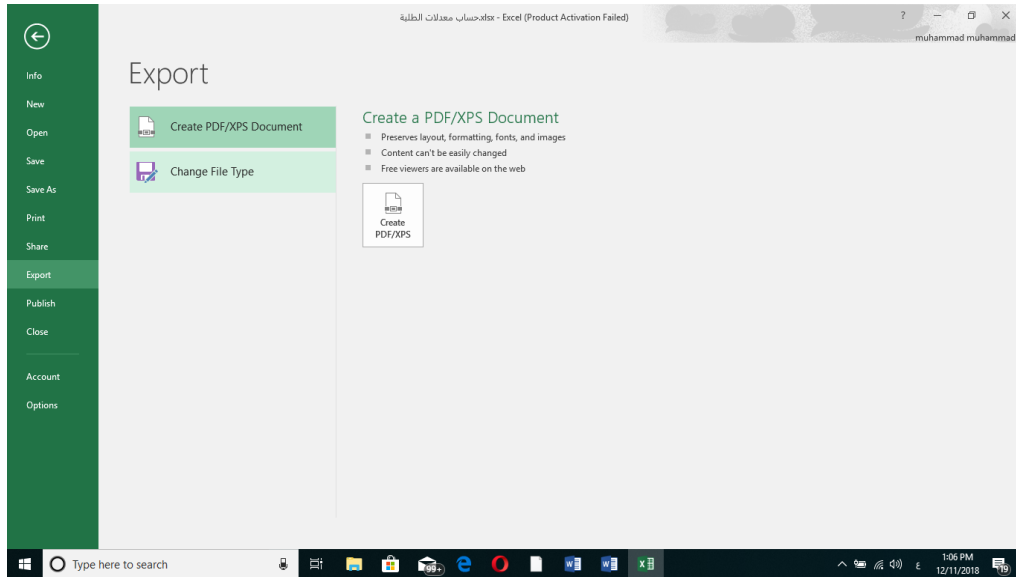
حساب معدلات الطلبة.xlsx - Excel (Product Activation Failed)

? — ☐ ×

muhammad muhammad

Info
New
Open
Save
Save As
Print
Share
Export
Publish
Close
Account
Options

Export

Create PDF/XPS Document
Change File Type

Create a PDF/XPS Document
Preserves layout, formatting, fonts, and images
Content can't be easily changed
Free viewers are available on the web

Create PDF/XPS

Type here to search

99+

1:06 PM
12/11/2018

ع

19